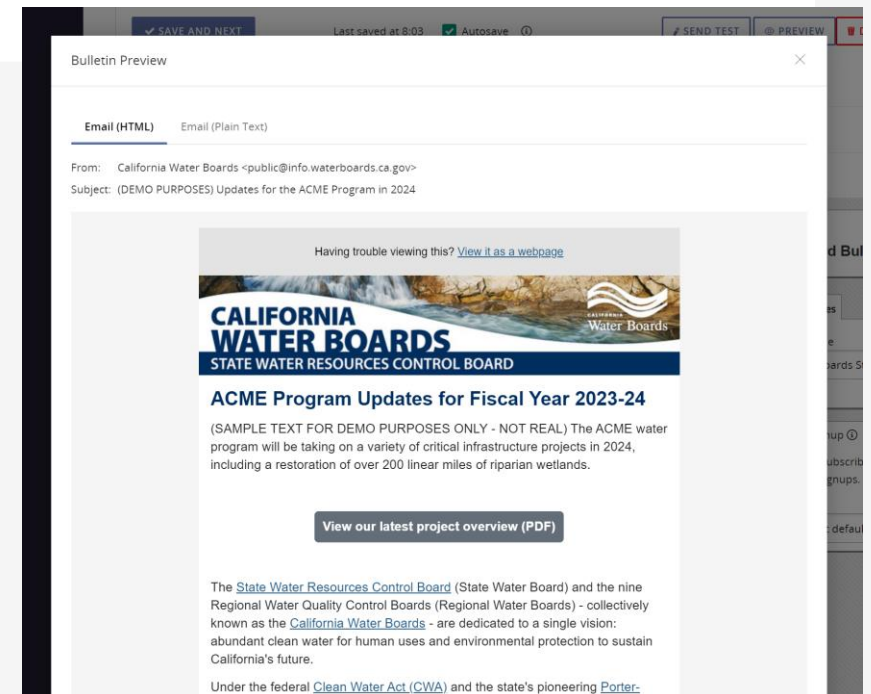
SAVE AND NEXT Last saved at 8:03 Autosave ⓘ SEND TEST PREVIEW

Bulletin Preview

Email (HTML) Email (Plain Text)

From: California Water Boards <public@info.waterboards.ca.gov>
Subject: (DEMO PURPOSES) Updates for the ACME Program in 2024

Having trouble viewing this? View it as a webpage

CALIFORNIA WATER BOARDS
STATE WATER RESOURCES CONTROL BOARD

CALIFORNIA Water Boards

ACME Program Updates for Fiscal Year 2023-24

(SAMPLE TEXT FOR DEMO PURPOSES ONLY - NOT REAL) The ACME water program will be taking on a variety of critical infrastructure projects in 2024, including a restoration of over 200 linear miles of riparian wetlands.

View our latest project overview (PDF)

The State Water Resources Control Board (State Water Board) and the nine Regional Water Quality Control Boards (Regional Water Boards) - collectively known as the California Water Boards - are dedicated to a single vision: abundant clean water for human uses and environmental protection to sustain California's future.

Under the federal Clean Water Act (CWA) and the state's pioneering Porter-

d Bul
es
e
ards S
up ⓘ
ubscrib
gnups.
defaul